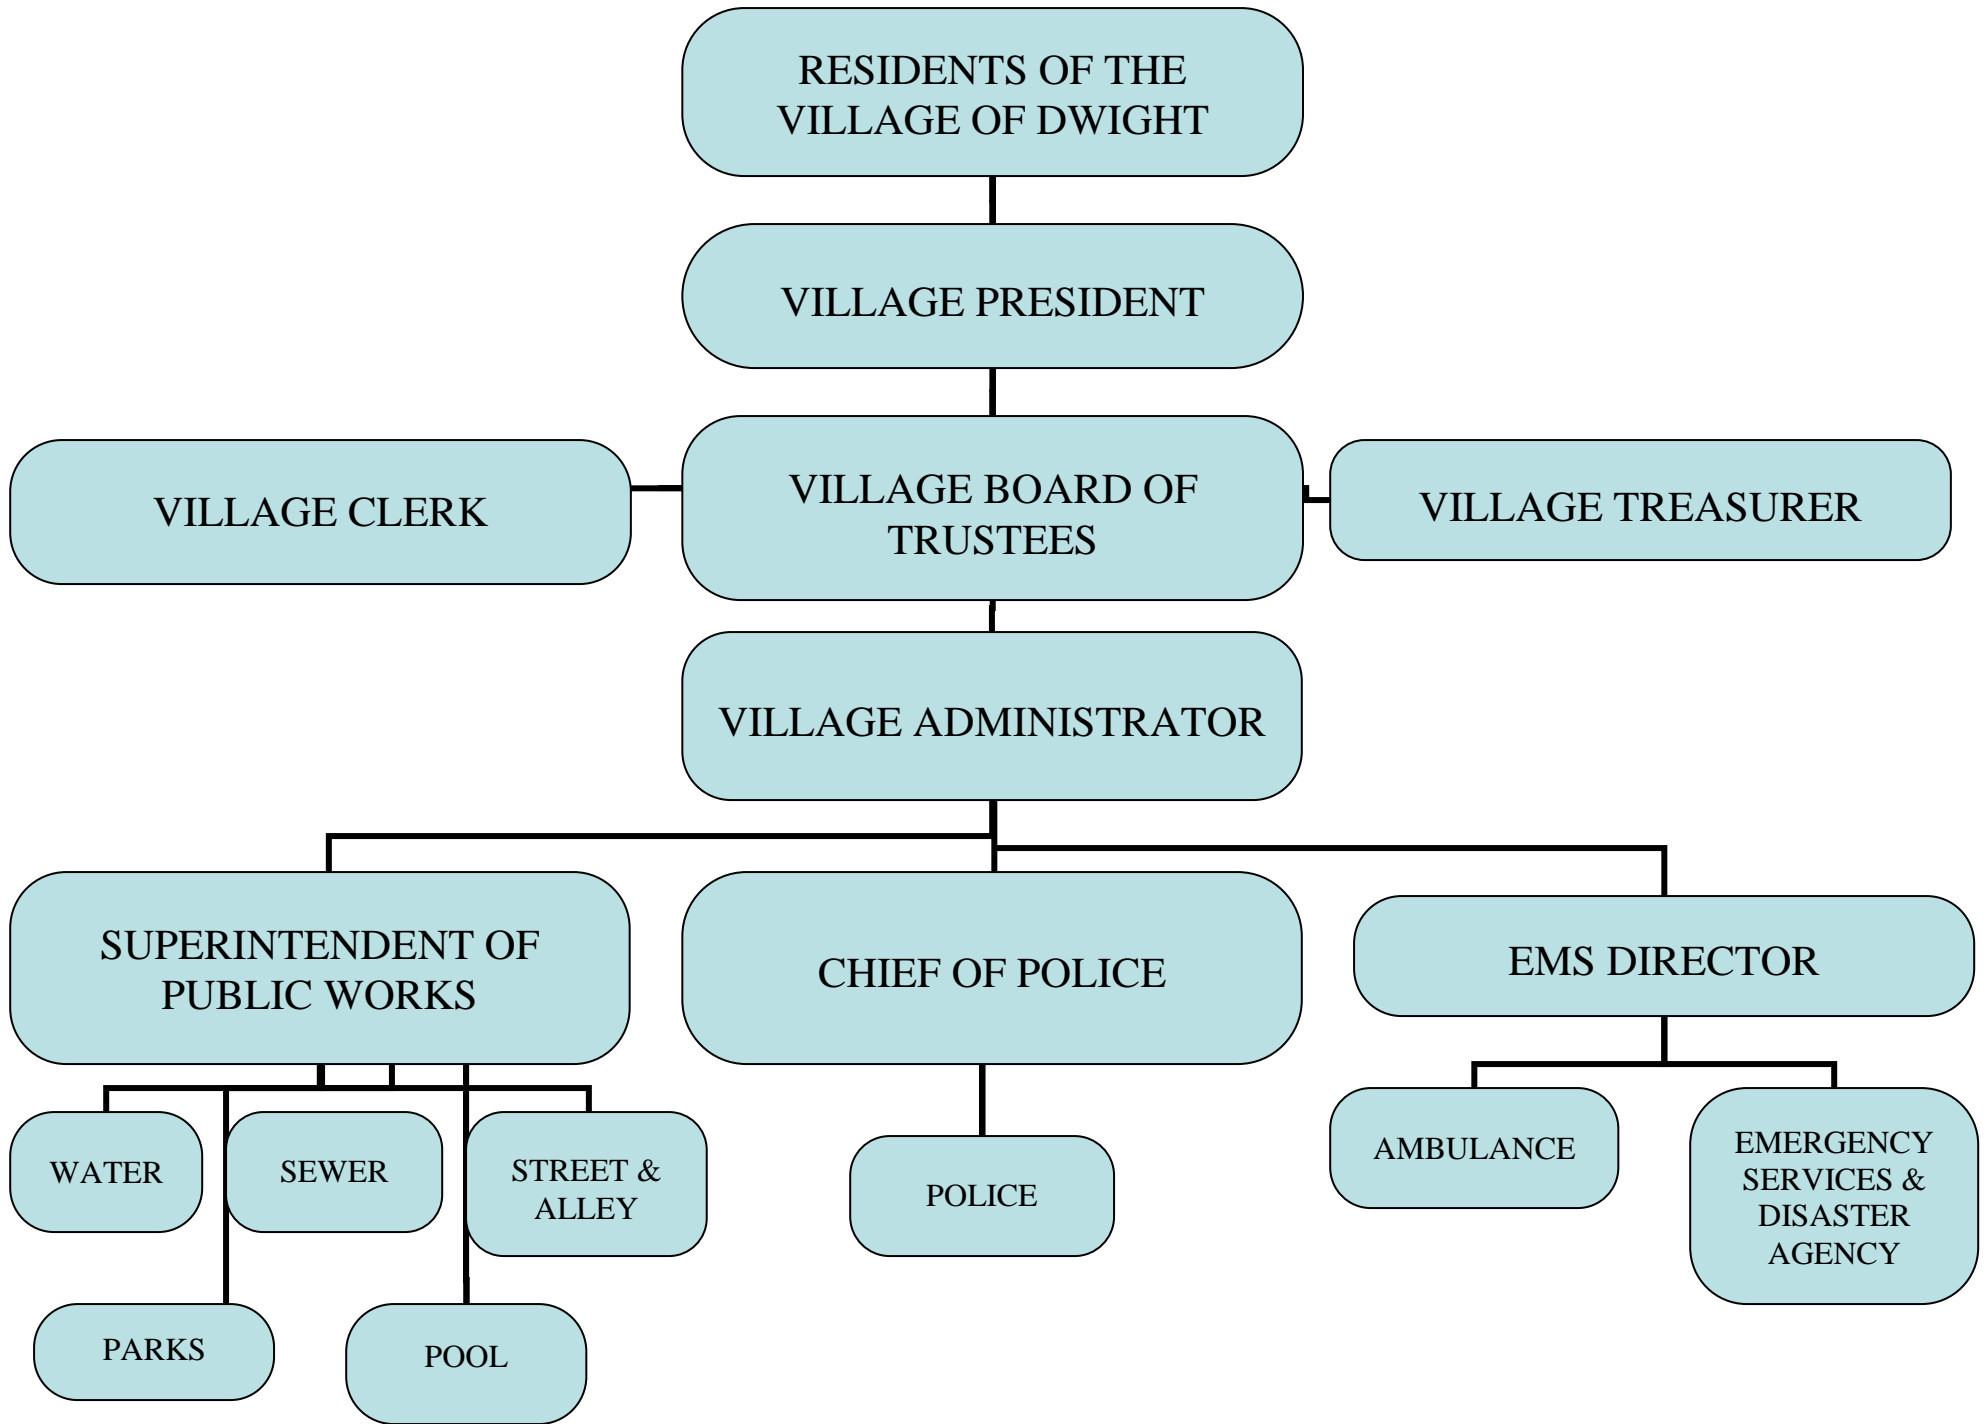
RESIDENTS OF THE VILLAGE OF DWIGHT

VILLAGE PRESIDENT

VILLAGE CLERK

VILLAGE BOARD OF TRUSTEES

VILLAGE TREASURER

VILLAGE ADMINISTRATOR

SUPERINTENDENT OF PUBLIC WORKS

CHIEF OF POLICE

EMS DIRECTOR

WATER

SEWER

STREET & ALLEY

POLICE

AMBULANCE

EMERGENCY SERVICES & DISASTER AGENCY

PARKS

POOL